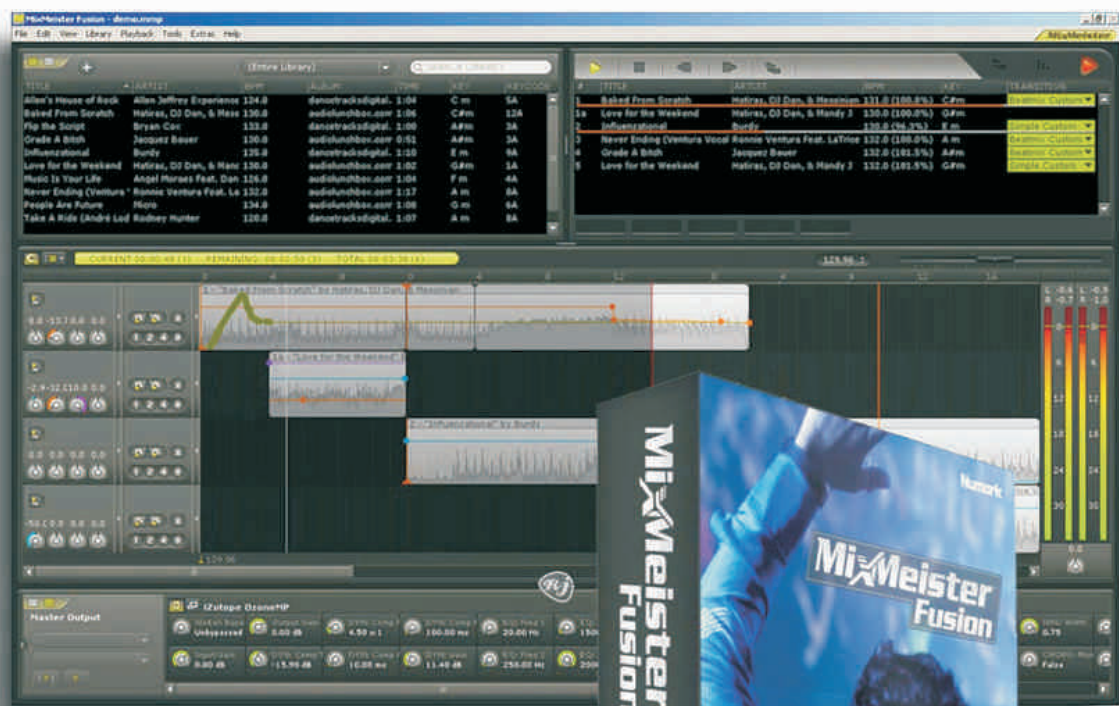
MixMeister Fusion - demo.mmp

File Edit View Library Playback Tools Extras Help

MixMeister

(Entire Library)

Search Library

| TITLE | ARTIST | BPM | ALBUM | TIME | KEY | KEYCODE |
|---|---|---|---|---|---|---|
| Allen's House of Rock | Allen Jeffrey Experience | 124.0 | dancetracksdigital. | 1:04 | C m | 5A |
| Baked From Scratch | Hatiras, DJ Dan, & Mess | 131.0 | audiolunchbox.com | 1:06 | C#m | 12A |
| Flip the Script | Bryan Cox | 133.0 | audiolunchbox.com | 1:06 | A#m | 3A |
| Grade A Bitch | Jacquez Bauer | 130.0 | audiolunchbox.com | 0:51 | A#m | 3A |
| Influencational | Burdy | 135.0 | dancetracksdigital. | 1:10 | F m | 4A |
| Love for the Weekend | Hatiras, DJ Dan, & Manc | 132.0 | audiolunchbox.com | 1:02 | G#m | 1A |
| Music Is Your Life | Angel Moraes Feat. Dan | 126.0 | audiolunchbox.com | 1:04 | F m | 4A |
| Never Ending (Ventura | Ronnie Ventura Feat. La | 132.0 | audiolunchbox.com | 1:17 | A m | 8A |
| People Are Future | Micro | 134.0 | audiolunchbox.com | 1:06 | G m | 6A |
| Take A Ride (André Lod | Rodney Hunter | 120.0 | dancetracksdigital. | 1:07 | A m | 8A |

| # | TITLE | ARTIST | BPM | KEY | TRANSITION |
|---|---|---|---|---|---|
| 1 | Baked From Scratch | Hatiras, DJ Dan, & Messinian | 131.0 (100.0%) | C#m | Beatmix Custom |
| 1a | Love for the Weekend | Hatiras, DJ Dan, & Mandy J | 130.0 (100.0%) | G#m | |
| 2 | Influencational | Burdy | 130.0 (96.3%) | F m | Simple Custom |
| 3 | Never Ending (Ventura Vocal | Ronnie Ventura Feat. LaTrice | 132.0 (100.0%) | A m | Beatmix Custom |
| 4 | Grade A Bitch | Jacquez Bauer | 132.0 (101.5%) | A m | Beatmix Custom |
| 5 | Love for the Weekend | Hatiras, DJ Dan, & Mandy J | 132.0 (101.5%) | G#m | Simple Custom |

CURRENT 00:00:48 (1) — REMAINING 00:02:50 (3) — TOTAL 00:03:38 (4)

129.96

1 - "Baked From Scratch" by Hatiras, DJ Dan, & Messinian

1a - "Love for the Weekend"

2 - "Influencational" by Burdy

0.0 -13.7 0.0 0.0

-2.9 -12.1 0.0 0.0

0.0 0.0 0.0 0.0

-50.1 0.0 0.0 0.0

1 2 3 4

129.96

Master Output

iZotope OzoneMP

Master Bypass Unbypassed

Output Gain 0.00 dB

DYN1 Comp 4.50 :1

DYN1 Comp 100.00 ms

EQ1 Freq 1 20.00 Hz

Input Gain 0.00 dB

DYN1 Comp -15.90 dB

DYN1 Comp 10.00 ms

EQ1 Gain 11.40 dB

EQ1 Freq 2 250.00 Hz

0.75

False

MixMeister Fusion

Numark

MixMeister Fusion